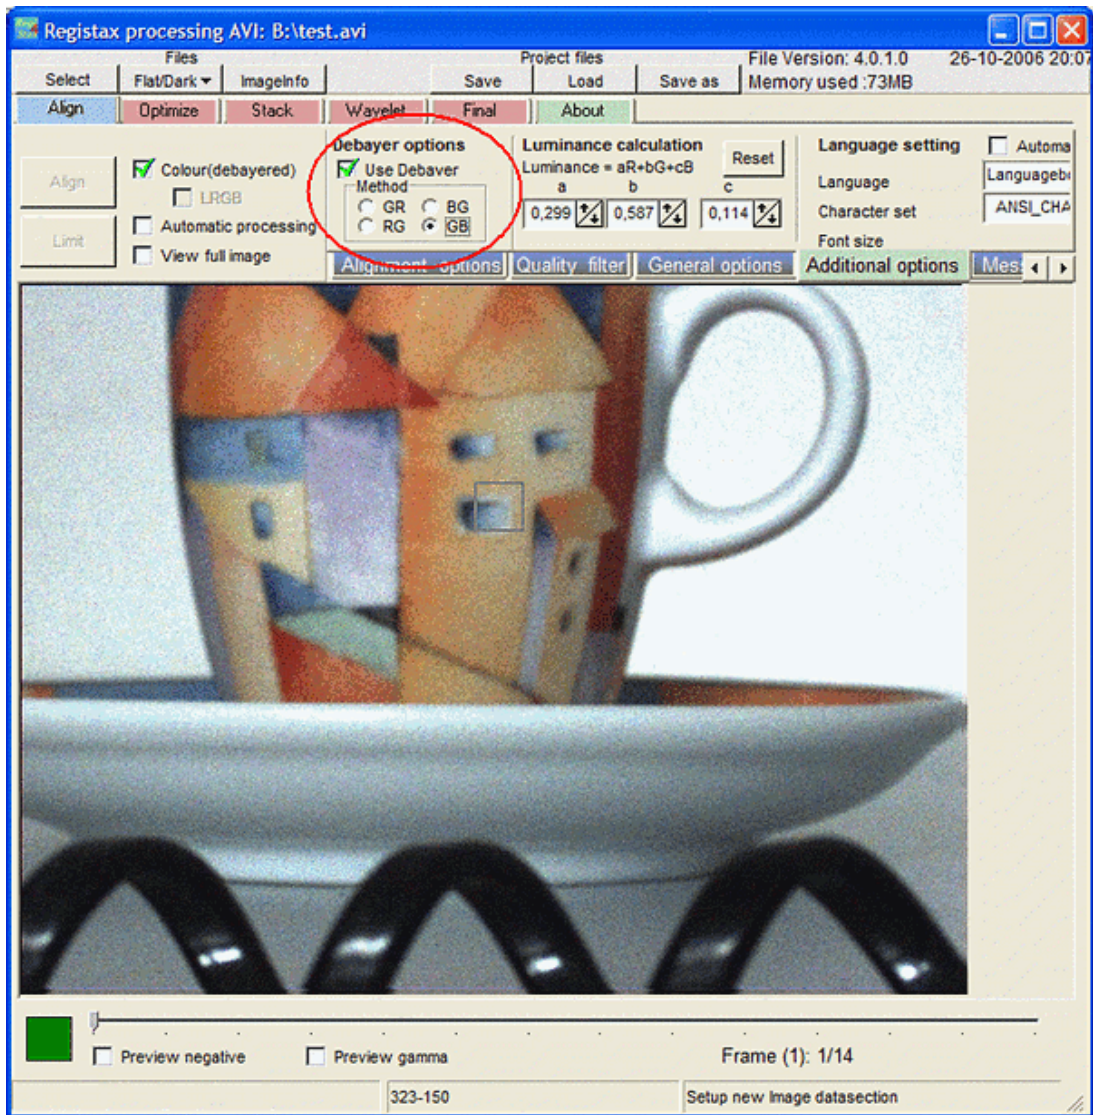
Registax processing AVI: B:\test.avi

Files
Select
Flat/Dark
Imageinfo
Project files
Save
Load
Save as
File Version: 4.0.1.0
26-10-2006 20:07
Memory used :73MB

Align
Optimize
Stack
Wavelet
Final
About

Align
Limit
Colour(debayered)
LRGB
Automatic processing
View full image

Debayer options
Use Debayer
Method
GR
BG
RG
GB

Luminance calculation
Luminance = aR+bG+cB
Reset
a
b
c
0,299
0,587
0,114

Language setting
Automa
Language
Languageb
Character set
ANSI_CHA
Font size

Alignment options
Quality filter
General options
Additional options
Mes

Preview negative
Preview gamma
Frame (1): 1/14
323-150
Setup new image datasection